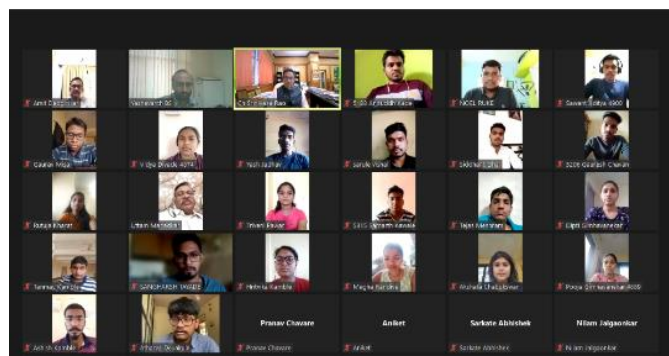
Amit C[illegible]
Vaishalesh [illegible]
Cs Shrinivas Rao
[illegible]
NCCL PUNE
Sawant Sobha 6900
Gautam Mega
Vidya Dhoble 4274
Yash Jadhav
Sandip Wanol
Siddhant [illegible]
5226 Gaurav P Chavan
Rutuja Kharat
Uttam Nandakar
Trivani Ravate
CSS Sidharth Kawade
Tejas Nikam
Dipti Chitralekha
Tanmay Kamble
SANGHARSH TAYADE
Mehika Kamble
Megha Kamble
Mrunalla Chalpalwar
Pooja Shriramwar 4009
Ash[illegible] Kamble
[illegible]
Pranav Chavare
Pranav Chavare
Aniket
Aniket
Sarkate Abhishek
Sarkate Abhishek
Nilam Jalgaonkar
Nilam Jalgaonkar